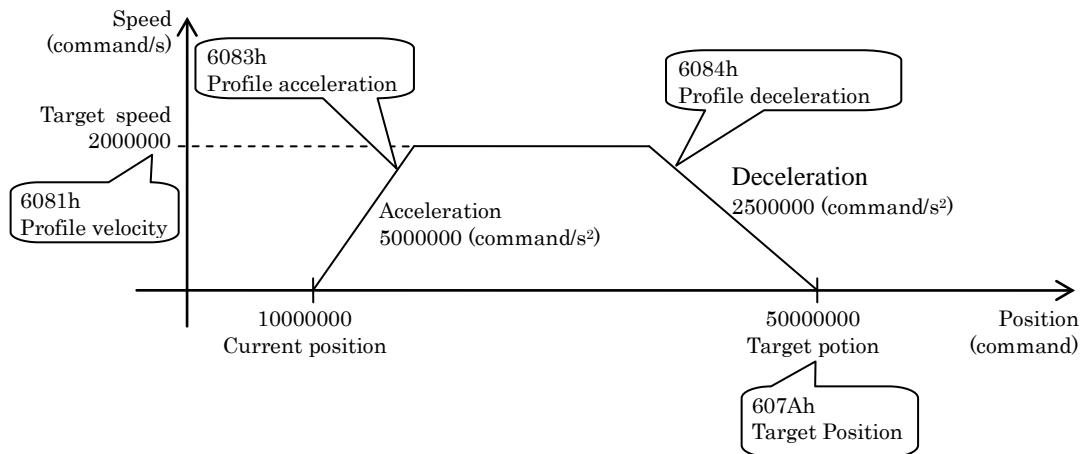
Speed (command/s)

6083h
Profile acceleration

6084h
Profile deceleration

Target speed
2000000

6081h
Profile velocity

Acceleration
5000000 (command/s$^2$)

Deceleration
2500000 (command/s$^2$)

10000000
Current position

50000000
Target potion

Position (command)

607Ah
Target Position